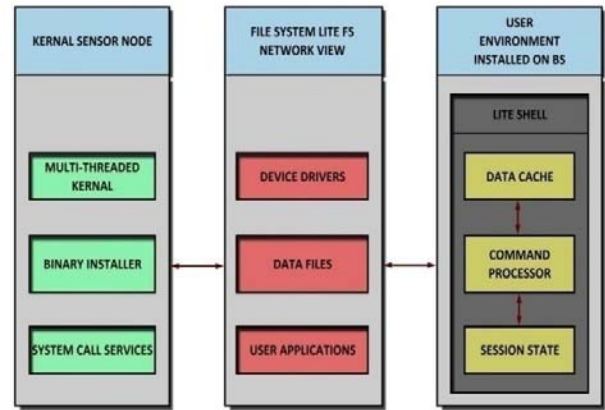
KERNAL SENSOR NODE

MULTI-THREADED KERNAL

BINARY INSTALLER

SYSTEM CALL SERVICES

FILE SYSTEM LITE FS NETWORK VIEW

DEVICE DRIVERS

DATA FILES

USER APPLICATIONS

USER ENVIRONMENT INSTALLED ON BS

LITE SHELL

DATA CACHE

COMMAND PROCESSOR

SESSION STATE